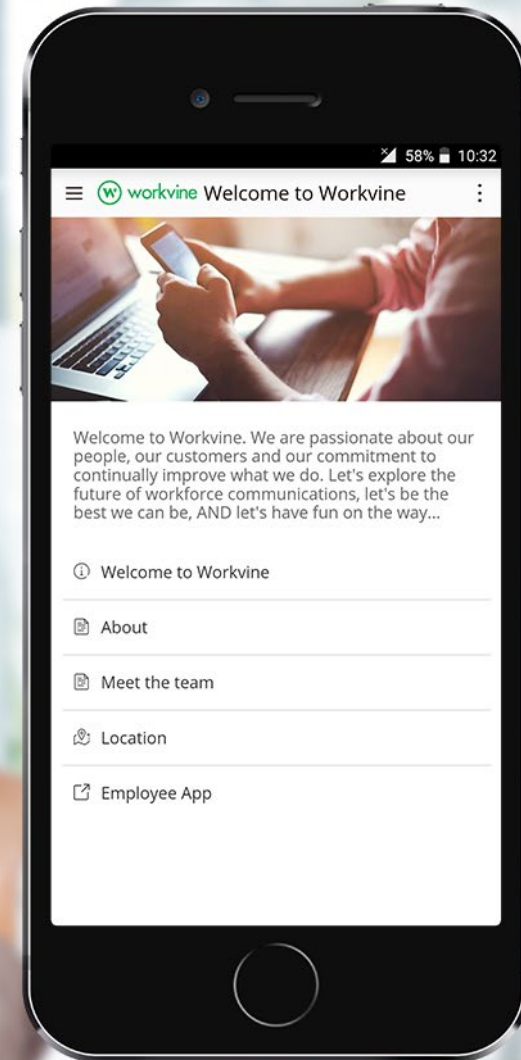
58% 10:32

workvine Welcome to Workvine

Welcome to Workvine. We are passionate about our people, our customers and our commitment to continually improve what we do. Let's explore the future of workforce communications, let's be the best we can be, AND let's have fun on the way...

Welcome to Workvine

About

Meet the team

Location

Employee App